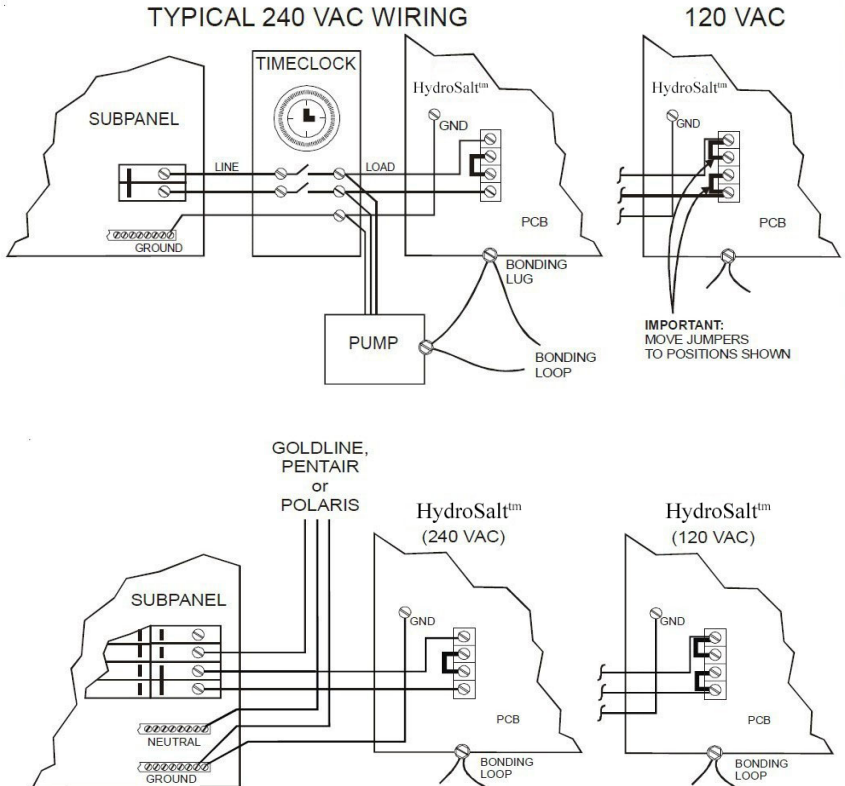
TYPICAL 240 VAC WIRING

120 VAC

TIMECLOCK

SUBPANEL

LINE

LOAD

GROUND

HydroSalt$^{tm}$

GND

PCB

BONDING LUG

PUMP

BONDING LOOP

HydroSalt$^{tm}$

GND

PCB

IMPORTANT: MOVE JUMPERS TO POSITIONS SHOWN

GOLDLINE, PENTAIR or POLARIS

HydroSalt$^{tm}$ (240 VAC)

HydroSalt$^{tm}$ (120 VAC)

SUBPANEL

NEUTRAL

GROUND

GND

PCB

BONDING LOOP

GND

PCB

BONDING LOOP